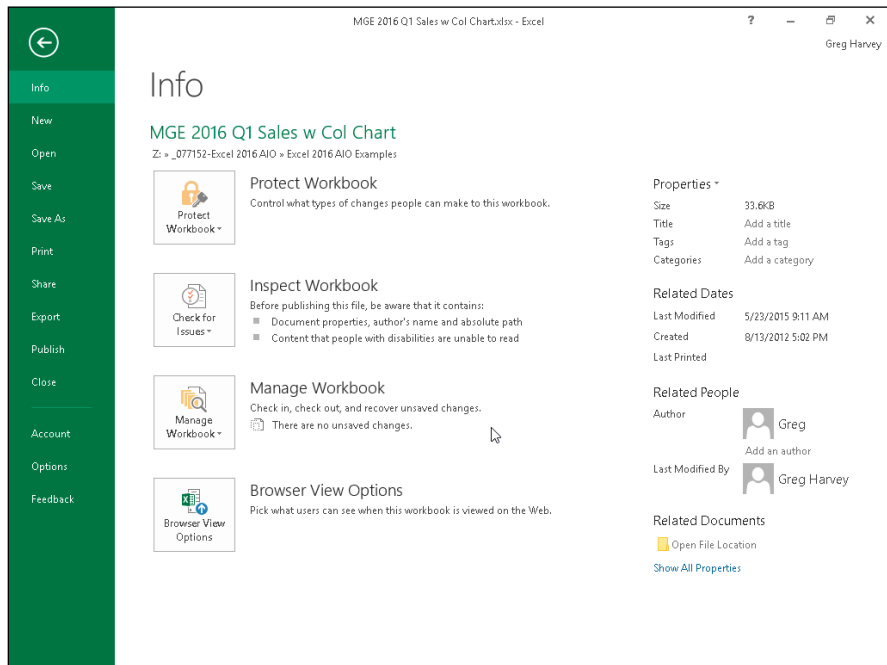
MGE 2016 Q1 Sales w Col Chart.xlsx - Excel

? – ✕

Greg Harvey

Info
New
Open
Save
Save As
Print
Share
Export
Publish
Close
Account
Options
Feedback

Info

MGE 2016 Q1 Sales w Col Chart

Z: » _077152-Excel 2016 AIO » Excel 2016 AIO Examples

Protect Workbook

Protect Workbook

Control what types of changes people can make to this workbook.

Check for Issues

Inspect Workbook

Before publishing this file, be aware that it contains:

Document properties, author's name and absolute path

Content that people with disabilities are unable to read

Manage Workbook

Manage Workbook

Check in, check out, and recover unsaved changes.

There are no unsaved changes.

Browser View Options

Browser View Options

Pick what users can see when this workbook is viewed on the Web.

Properties

| Size | 33.6KB |
|---|---|
| Title | Add a title |
| Tags | Add a tag |
| Categories | Add a category |

Related Dates

| Last Modified | 5/23/2015 9:11 AM |
|---|---|
| Created | 8/13/2012 5:02 PM |
| Last Printed | |

Related People

Author

Greg

Add an author

Last Modified By

Greg Harvey

Related Documents

Open File Location

Show All Properties